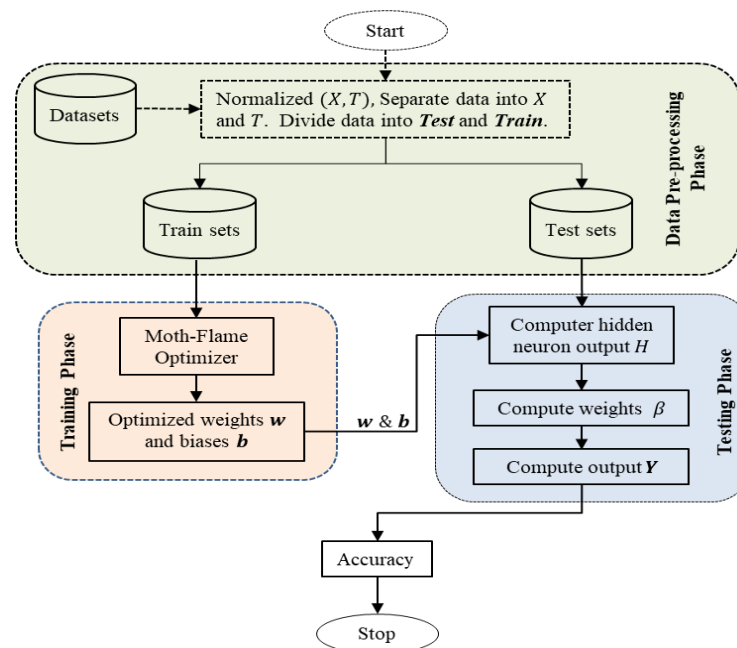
Start

Datasets

Normalized $(X, T)$, Separate data into $X$ and $T$. Divide data into ***Test*** and ***Train***.

Data Pre-processing Phase

Train sets

Test sets

Training Phase

Moth-Flame Optimizer

Optimized weights $\boldsymbol{w}$ and biases $\boldsymbol{b}$

$\boldsymbol{w}$ & $\boldsymbol{b}$

Testing Phase

Computer hidden neuron output $H$

Compute weights $\beta$

Compute output $\boldsymbol{Y}$

Accuracy

Stop